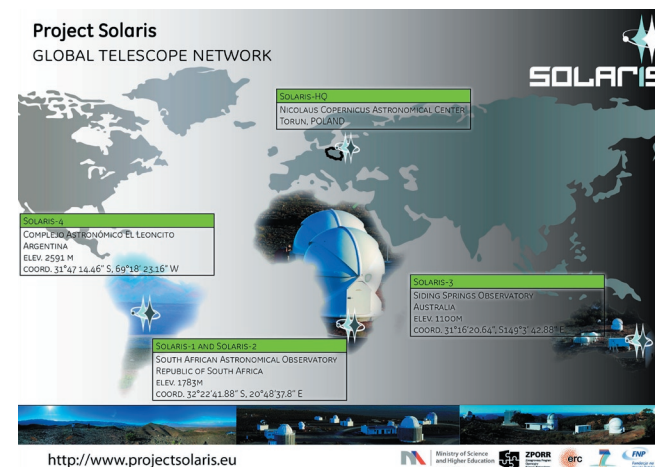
Project Solaris
GLOBAL TELESCOPE NETWORK

SOLARIS

SOLARIS-HQ
NICOLAUS COPERNICUS ASTRONOMICAL CENTER
TORUN, POLAND

SOLARIS-4
COMPLEJO ASTRONÓMICO EL LEONCITO
ARGENTINA
ELEV. 2591 M
COORD. 31°47'14.46" S, 69°18'23.16" W

SOLARIS-3
SIDING SPRINGS OBSERVATORY
AUSTRALIA
ELEV. 1100M
COORD. 31°16'20.64", S149°3'42.88" E

SOLARIS-1 AND SOLARIS-2
SOUTH AFRICAN ASTRONOMICAL OBSERVATORY
REPUBLIC OF SOUTH AFRICA
ELEV. 1783M
COORD. 32°22'41.88" S, 20°48'37.8" E

http://www.projectsolaris.eu

Ministry of Science and Higher Education
ZPORR
erc
FNP